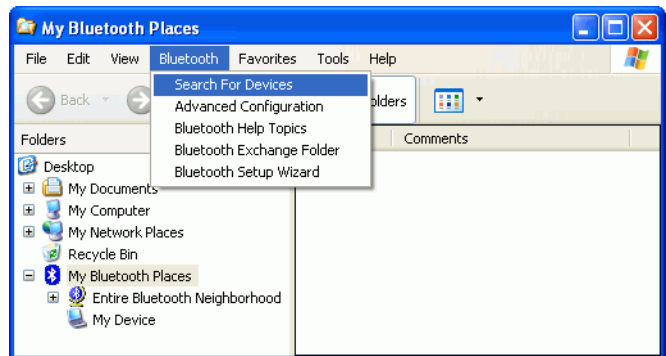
My Bluetooth Places

File Edit View Bluetooth Favorites Tools Help

Back

Search For Devices
Advanced Configuration
Bluetooth Help Topics
Bluetooth Exchange Folder
Bluetooth Setup Wizard

olders

Folders

Comments

Desktop
My Documents
My Computer
My Network Places
Recycle Bin
My Bluetooth Places
Entire Bluetooth Neighborhood
My Device